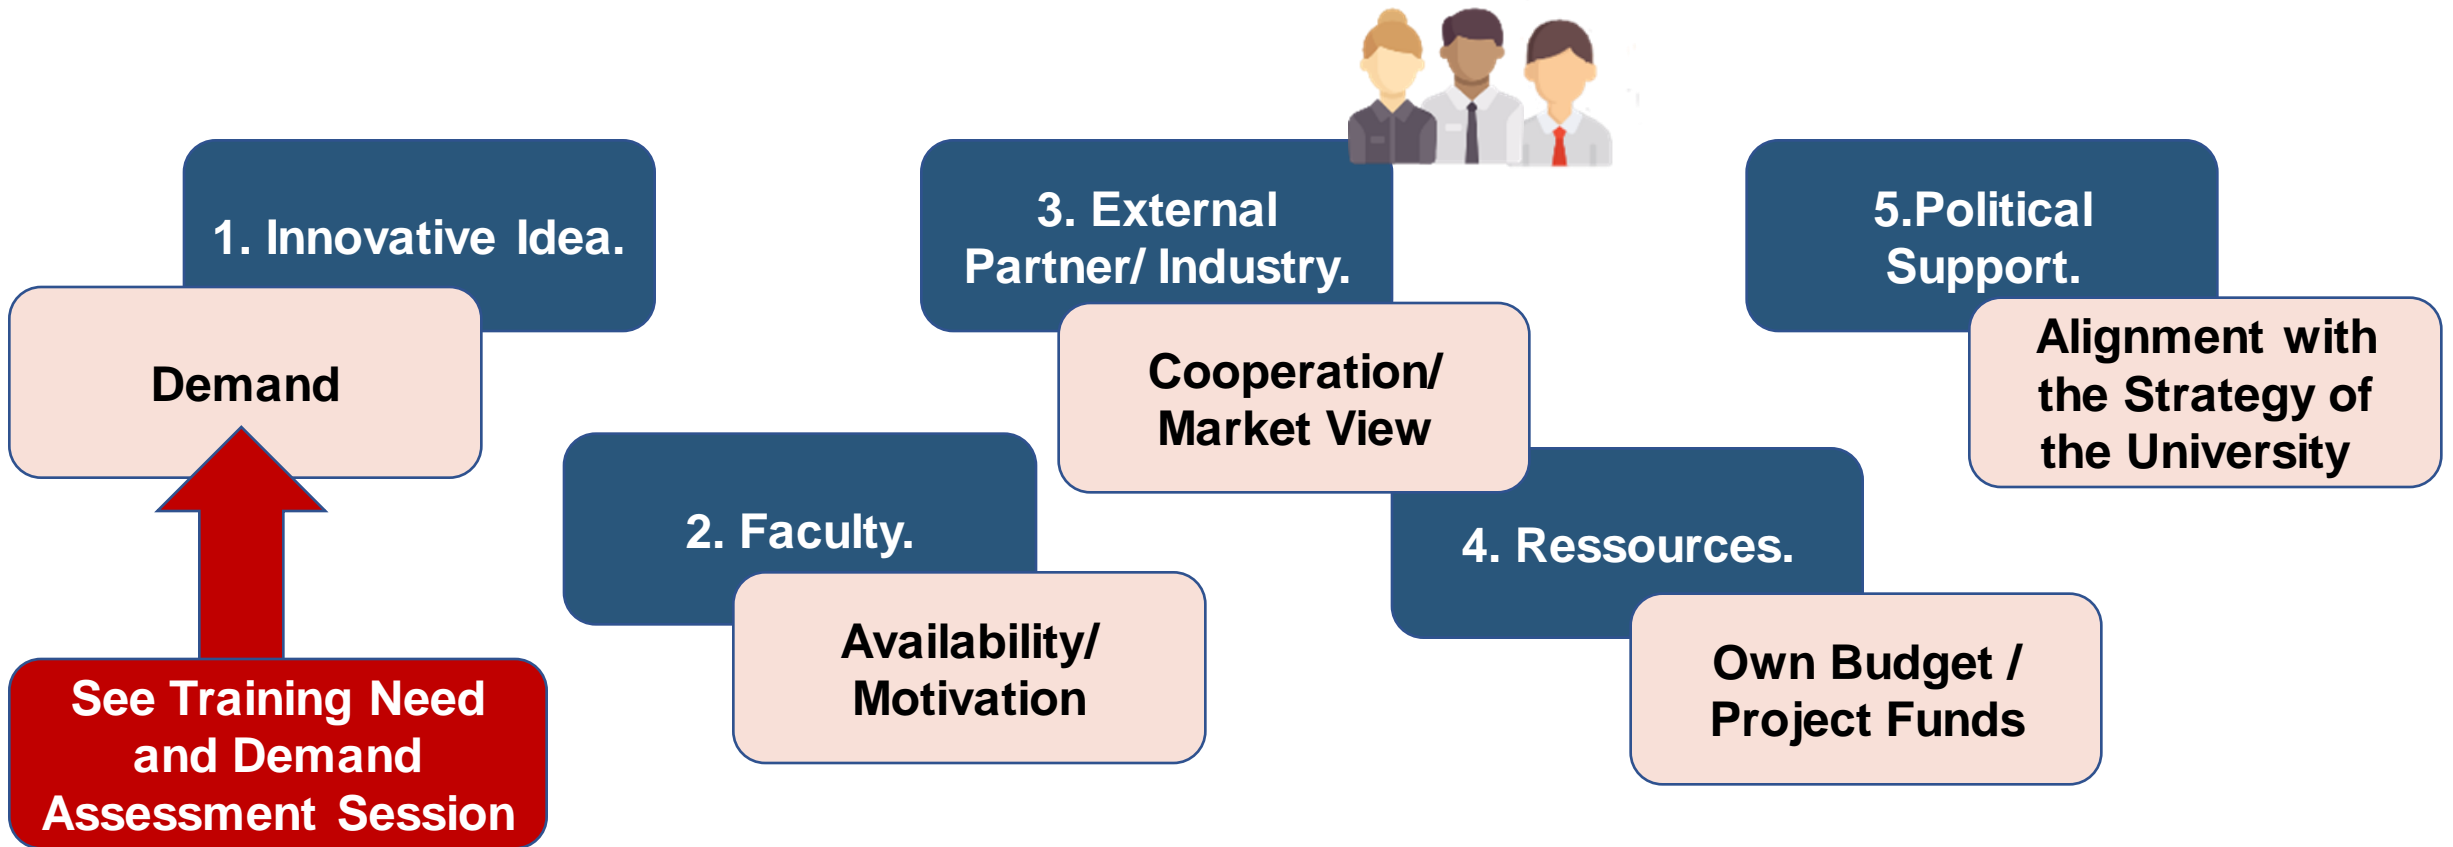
1. Innovative Idea.

Demand

See Training Need and Demand Assessment Session

2. Faculty.

Availability/ Motivation

3. External Partner/ Industry.

Cooperation/ Market View

4. Ressources.

Own Budget / Project Funds

5.Political Support.

Alignment with the Strategy of the University